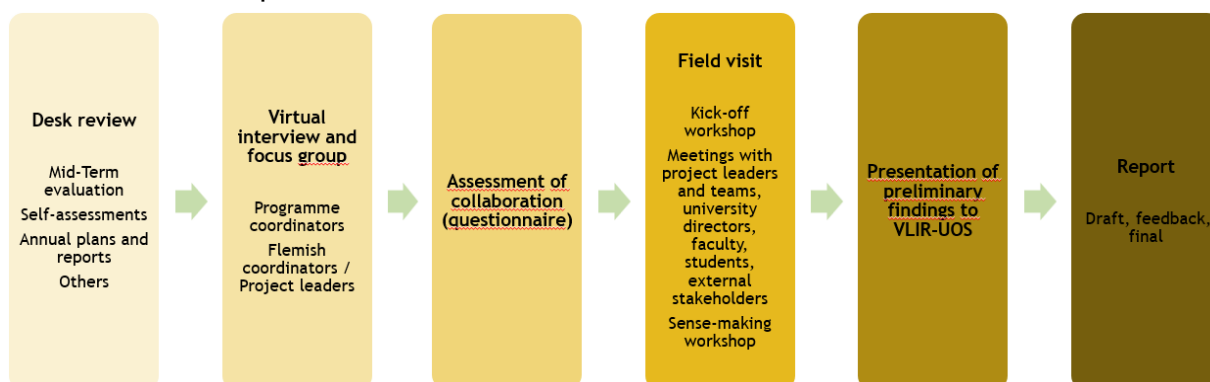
Desk review

Mid-Term evaluation
Self-assessments
Annual plans and reports
Others

Virtual interview and focus group

Programme coordinators
Flemish coordinators / Project leaders

Assessment of collaboration (questionnaire)

Field visit

Kick-off workshop
Meetings with project leaders and teams, university directors, faculty, students, external stakeholders
Sense-making workshop

Presentation of preliminary findings to VLIR-UOS

Report

Draft, feedback, final